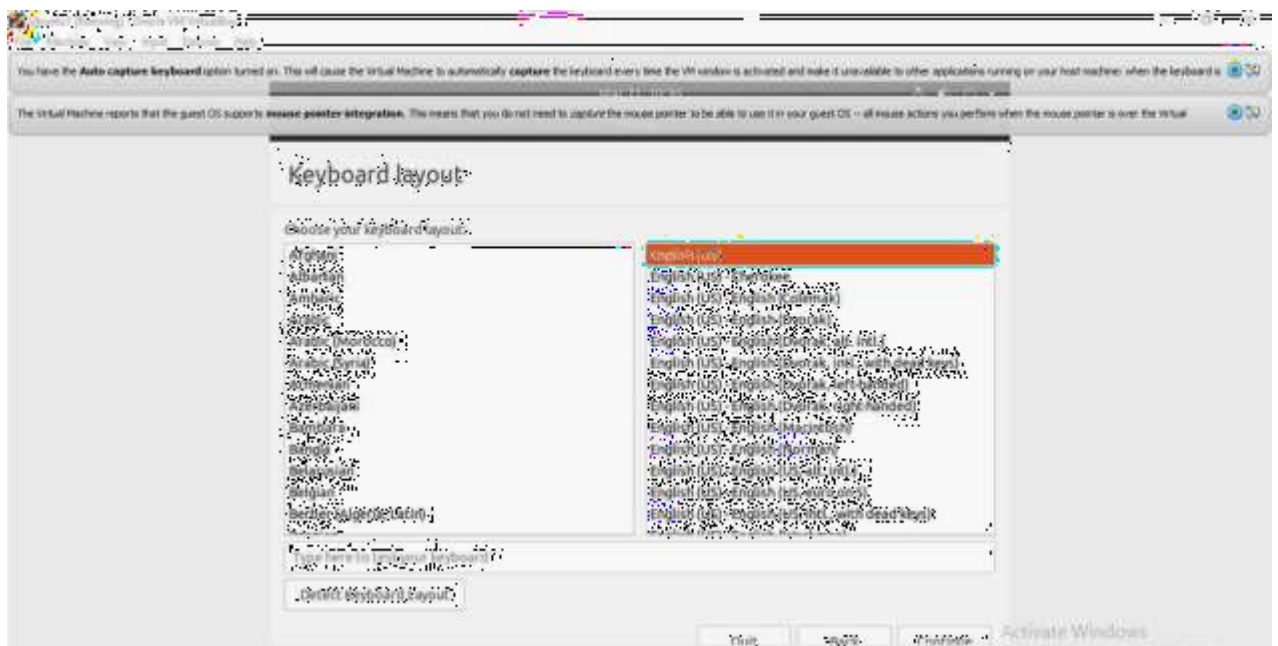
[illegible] - Oracle VM VirtualBox
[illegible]

You have the Auto capture keyboard option turned on. This will cause the Virtual Machine to automatically capture the keyboard every time the VM window is activated and make it unavailable to other applications running on your host machine: when the keyboard is

The Virtual Machine reports that the guest OS supports mouse pointer integration. This means that you do not need to capture the mouse pointer to be able to use it in your guest OS -- all mouse actions you perform when the mouse pointer is over the Virtual

Keyboard layout

Choose your keyboard layout:

Afghani
Albanian
Amharic
Arabic
Arabic (Morocco)
Arabic (Syria)
Armenian
Azerbaijani
Bambara
Bangla
Belarusian
Belgian
Berber (Algeria, Latin)

English (US)
English (US) - Cherokee
English (US) - English (Colemak)
English (US) - English (Dvorak)
English (US) - English (Dvorak, alt. intl.)
English (US) - English (Dvorak, intl., with dead keys)
English (US) - English (Dvorak, left-handed)
English (US) - English (Dvorak, right-handed)
English (US) - English (Macintosh)
English (US) - English (Norman)
English (US) - English (US, alt. intl.)
English (US) - English (US, euro on 5)
English (US) - English (US, intl., with dead keys)

Type here to test your keyboard

Detect Keyboard Layout

Quit
Back
Continue
Activate Windows